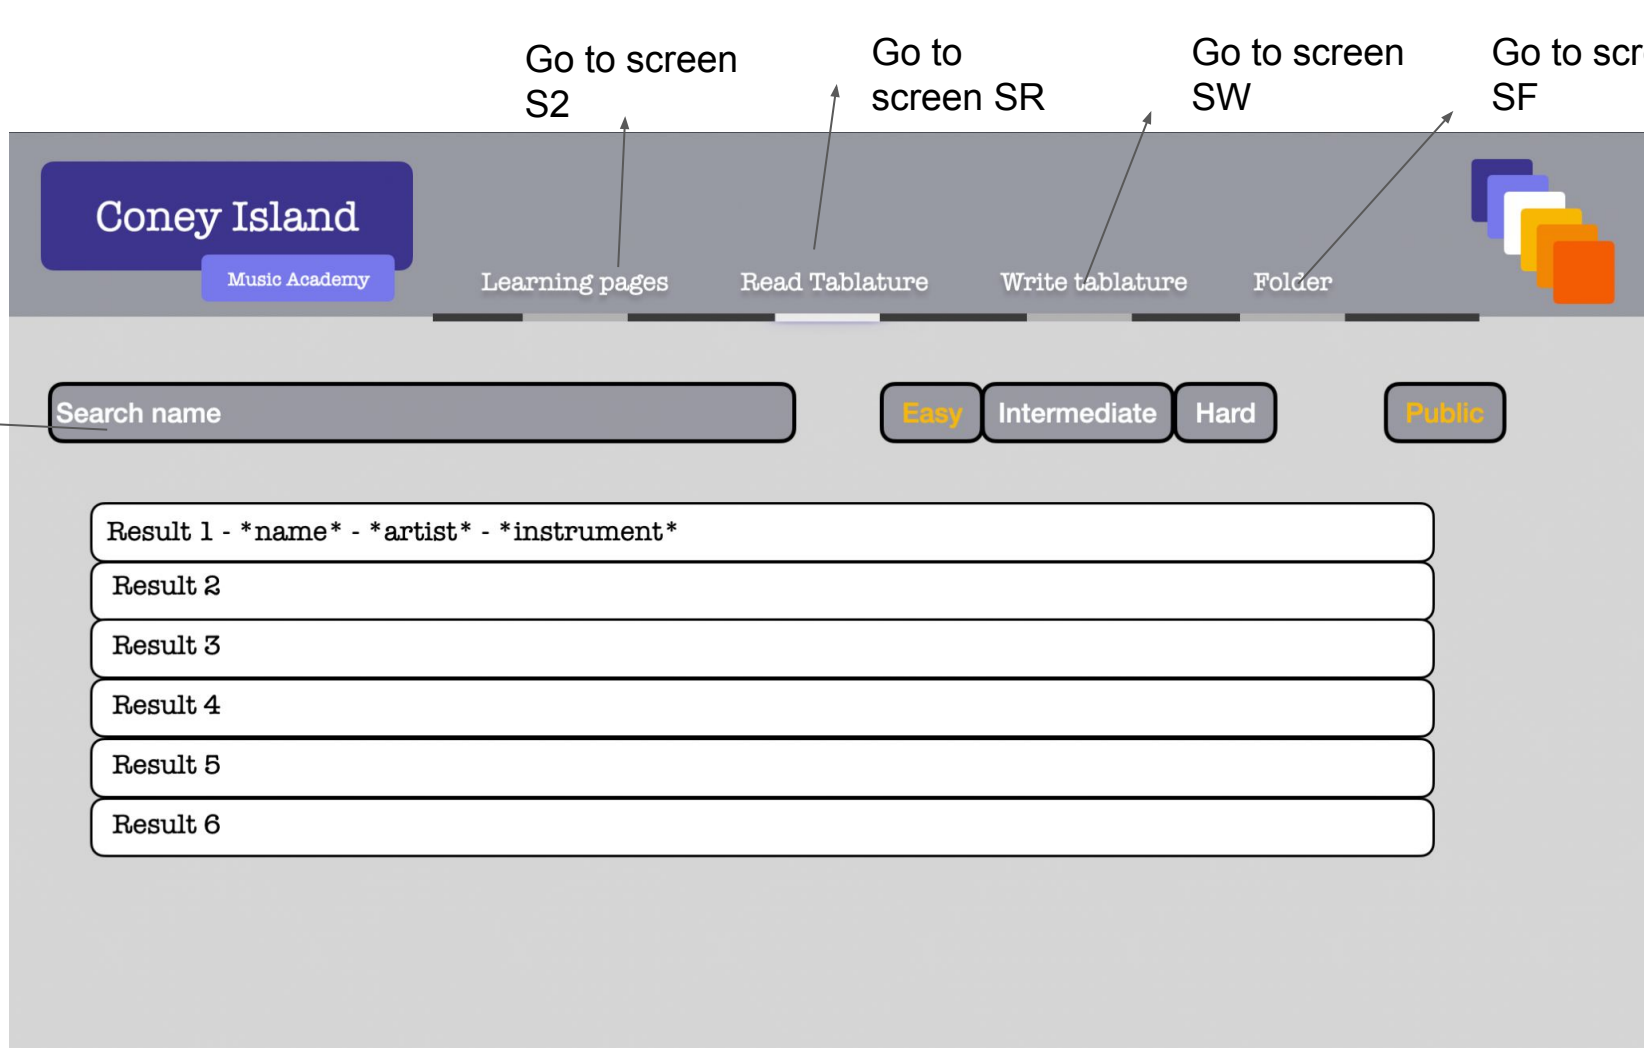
Go to screen S2

Go to screen SR

Go to screen SW

Go to scr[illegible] SF

Coney Island

Music Academy

Learning pages

Read Tablature

Write tablature

Folder

Search name

Easy

Intermediate

Hard

Public

Result 1 - *name* - *artist* - *instrument*

Result 2

Result 3

Result 4

Result 5

Result 6